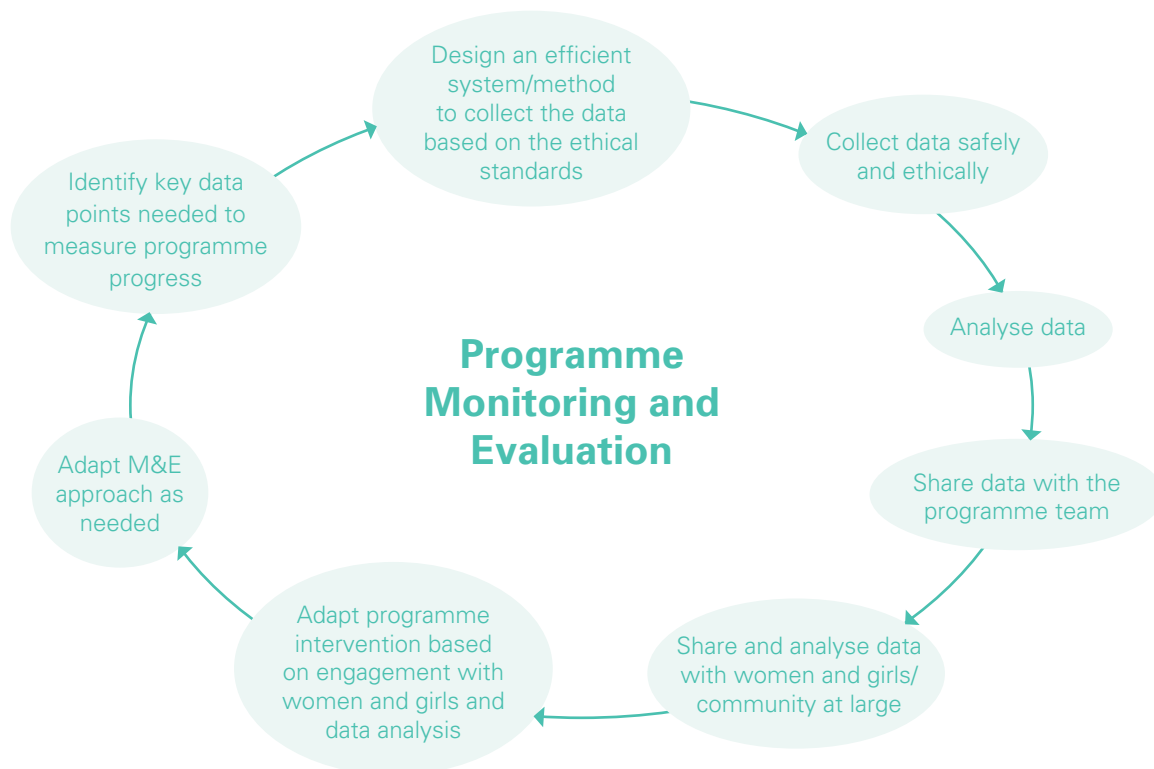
Programme Monitoring and Evaluation

Design an efficient system/method to collect the data based on the ethical standards

Collect data safely and ethically

Analyse data

Share data with the programme team

Share and analyse data with women and girls/ community at large

Adapt programme intervention based on engagement with women and girls and data analysis

Adapt M&E approach as needed

Identify key data points needed to measure programme progress